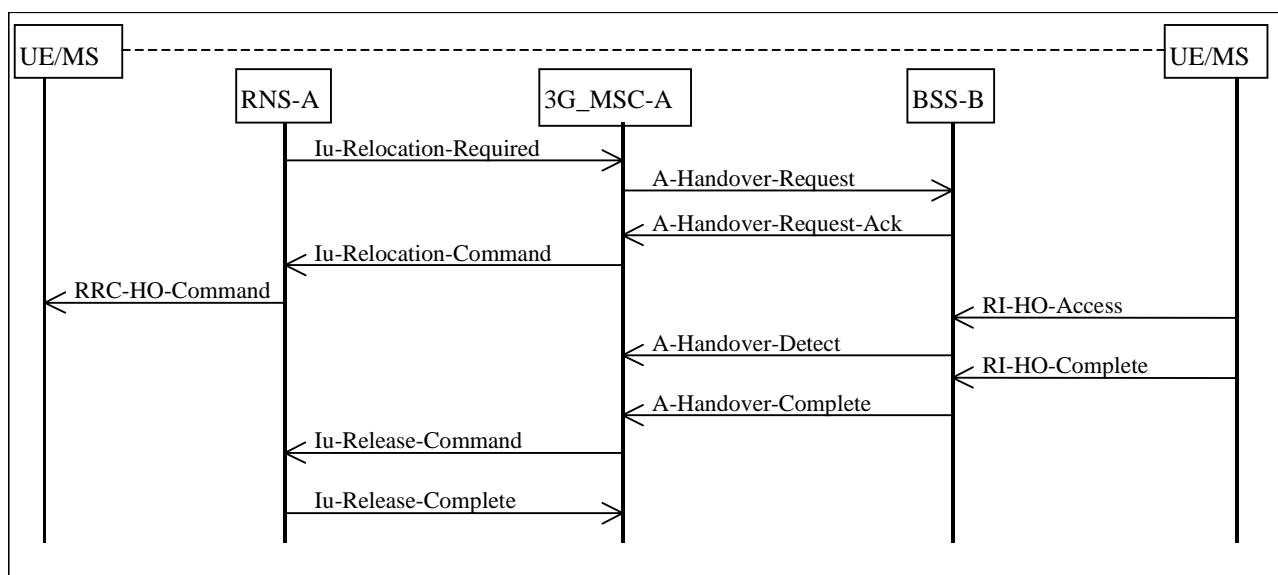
UE/MS

UE/MS

RNS-A

3G_MSC-A

BSS-B

Iu-Relocation-Required

A-Handover-Request

A-Handover-Request-Ack

Iu-Relocation-Command

RRC-HO-Command

RI-HO-Access

A-Handover-Detect

RI-HO-Complete

A-Handover-Complete

Iu-Release-Command

Iu-Release-Complete